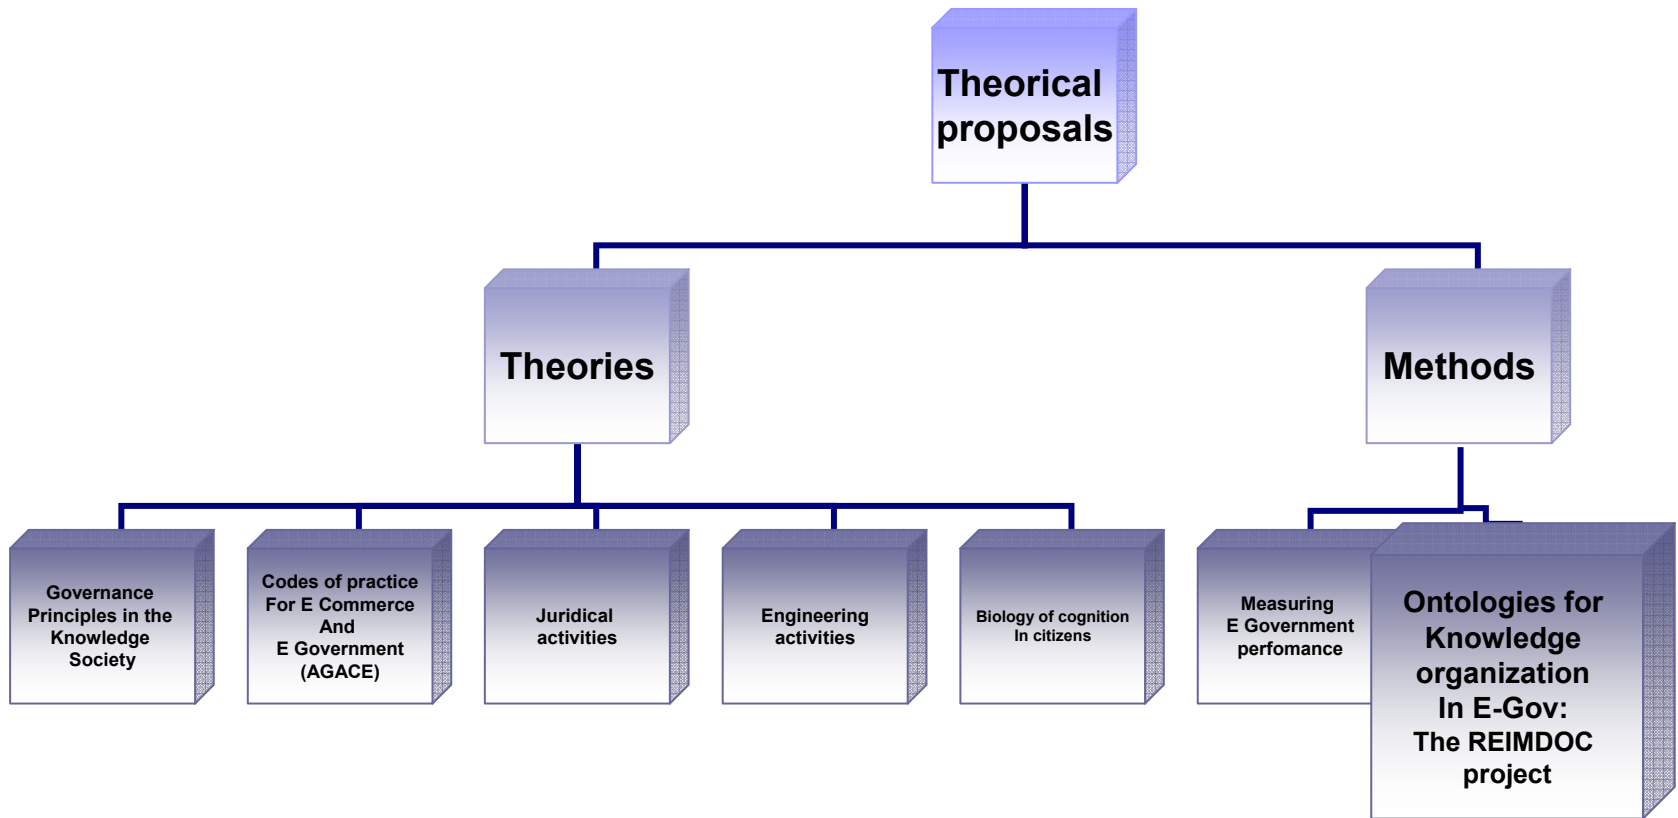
Theorical proposals

Theories

Methods

Governance Principles in the Knowledge Society

Codes of practice For E Commerce And E Government (AGACE)

Juridical activities

Engineering activities

Biology of cognition In citizens

Measuring E Government perfomance

Ontologies for Knowledge organization In E-Gov: The REIMDOC project